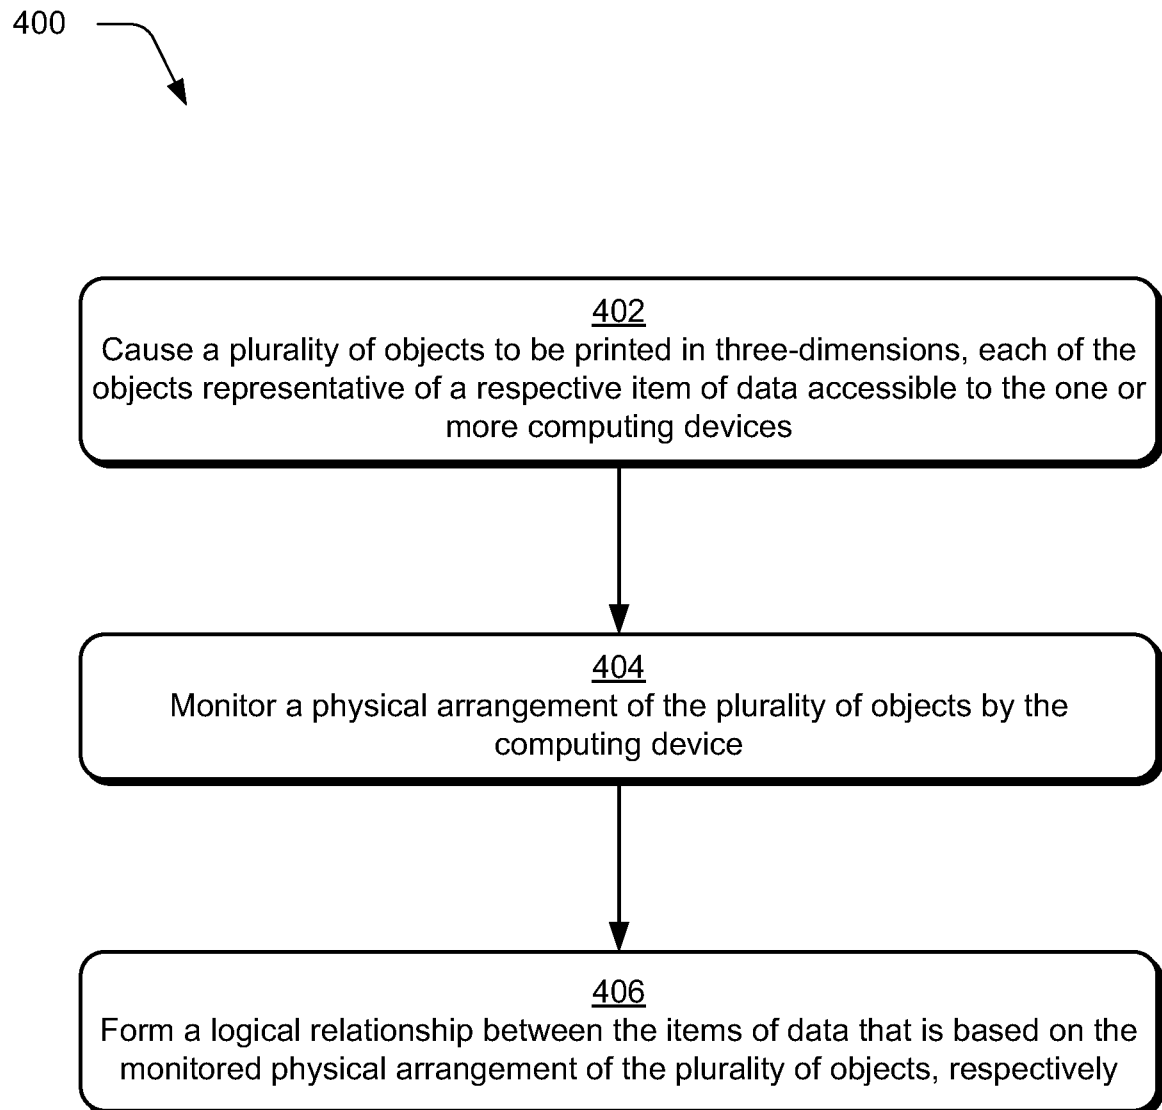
400

402
Cause a plurality of objects to be printed in three-dimensions, each of the objects representative of a respective item of data accessible to the one or more computing devices

404
Monitor a physical arrangement of the plurality of objects by the computing device

406
Form a logical relationship between the items of data that is based on the monitored physical arrangement of the plurality of objects, respectively